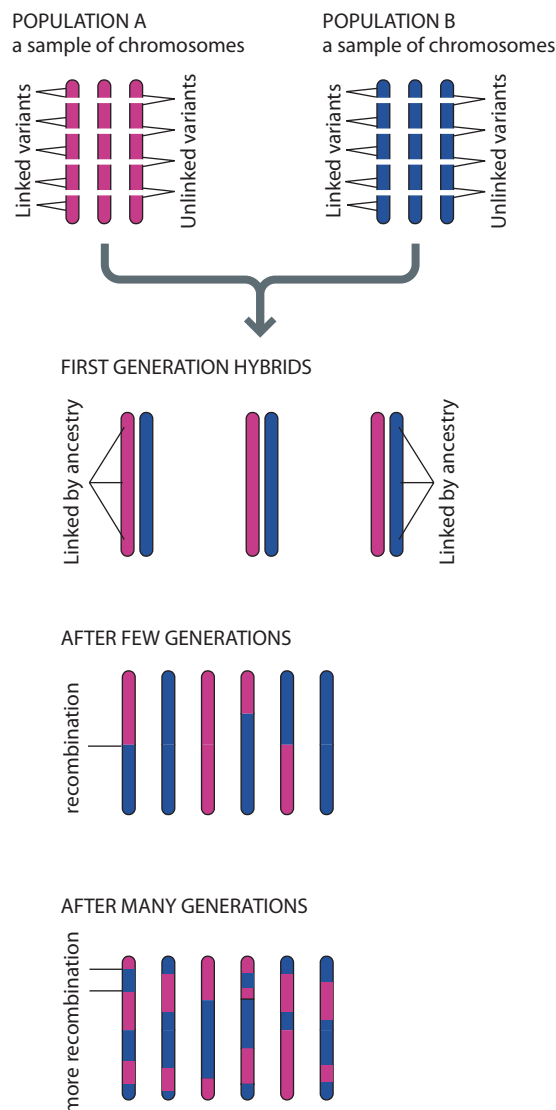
POPULATION A
a sample of chromosomes

Linked variants
Unlinked variants

POPULATION B
a sample of chromosomes

Linked variants
Unlinked variants

FIRST GENERATION HYBRIDS

Linked by ancestry
Linked by ancestry

AFTER FEW GENERATIONS

recombination

AFTER MANY GENERATIONS

more recombination